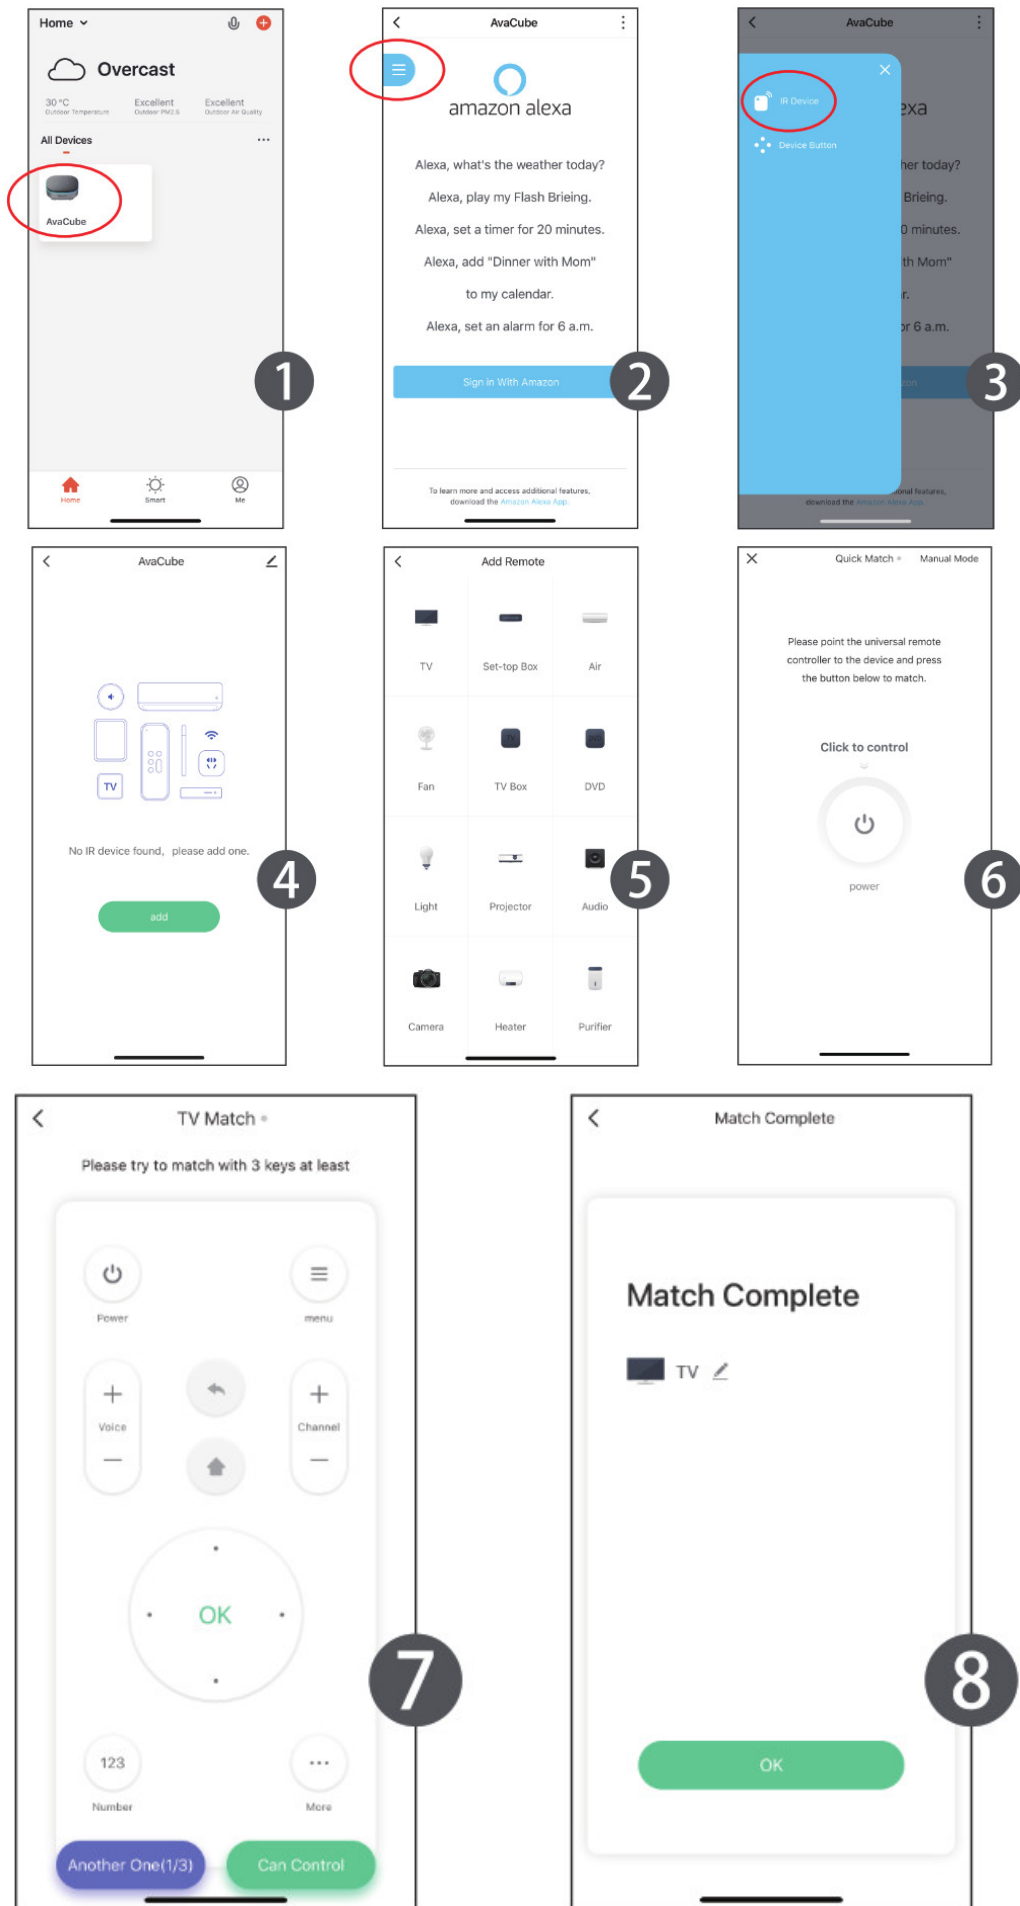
Home

Overcast

30 °C Outdoor Temperature

Excellent Outdoor PM2.5

Excellent Outdoor Air Quality

All Devices

AvaCube

Home

Smart

Me

1

AvaCube

amazon alexa

Alexa, what's the weather today?

Alexa, play my Flash Brieing.

Alexa, set a timer for 20 minutes.

Alexa, add "Dinner with Mom" to my calendar.

Alexa, set an alarm for 6 a.m.

Sign in With Amazon

To learn more and access additional features, download the Amazon Alexa App.

2

AvaCube

IR Device

Device Button

exa

her today?

Brieing.

0 minutes.

th Mom"

r.

r 6 a.m.

3

AvaCube

TV

No IR device found, please add one.

add

4

Add Remote

TV

Set-top Box

Air

Fan

TV Box

DVD

Light

Projector

Audio

Camera

Heater

Purifier

5

Quick Match

Manual Mode

Please point the universal remote controller to the device and press the button below to match.

Click to control

power

6

TV Match

Please try to match with 3 keys at least

Power

menu

Voice

Channel

OK

123

Number

More

Another One(1/3)

Can Control

7

Match Complete

Match Complete

TV

OK

8